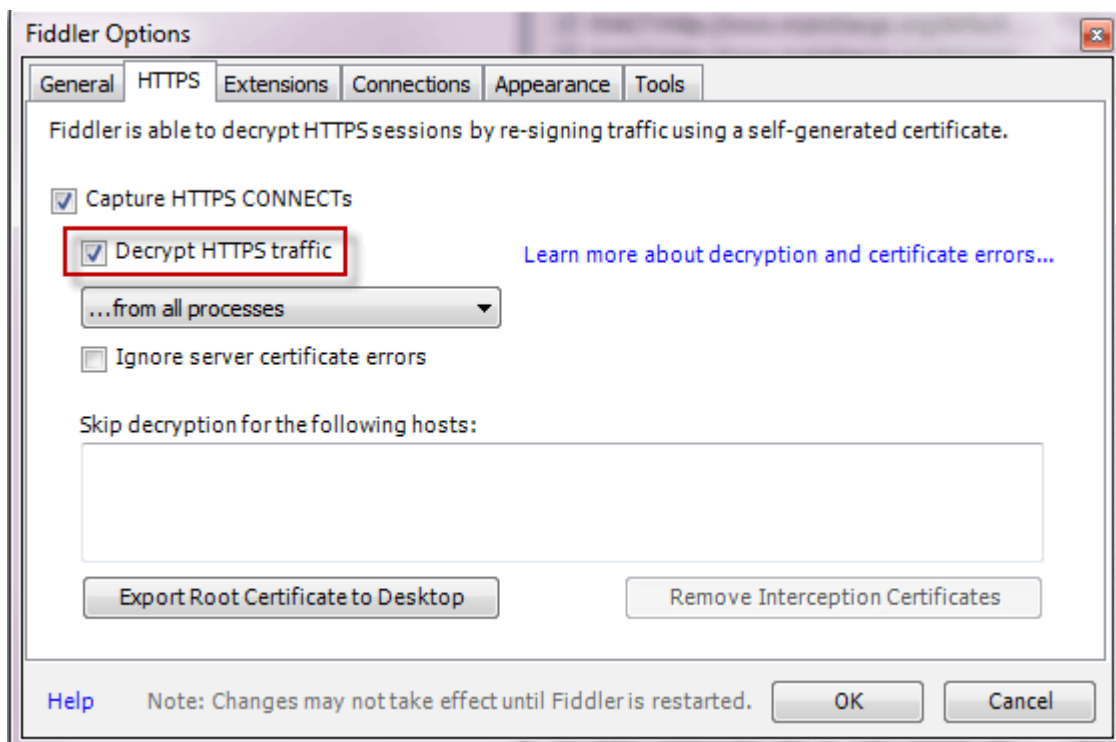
Fiddler Options

General | HTTPS | Extensions | Connections | Appearance | Tools

Fiddler is able to decrypt HTTPS sessions by re-signing traffic using a self-generated certificate.

Capture HTTPS CONNECTs

Decrypt HTTPS traffic

Learn more about decryption and certificate errors...

...from all processes

Ignore server certificate errors

Skip decryption for the following hosts:

Export Root Certificate to Desktop

Remove Interception Certificates

Help

Note: Changes may not take effect until Fiddler is restarted.

OK

Cancel